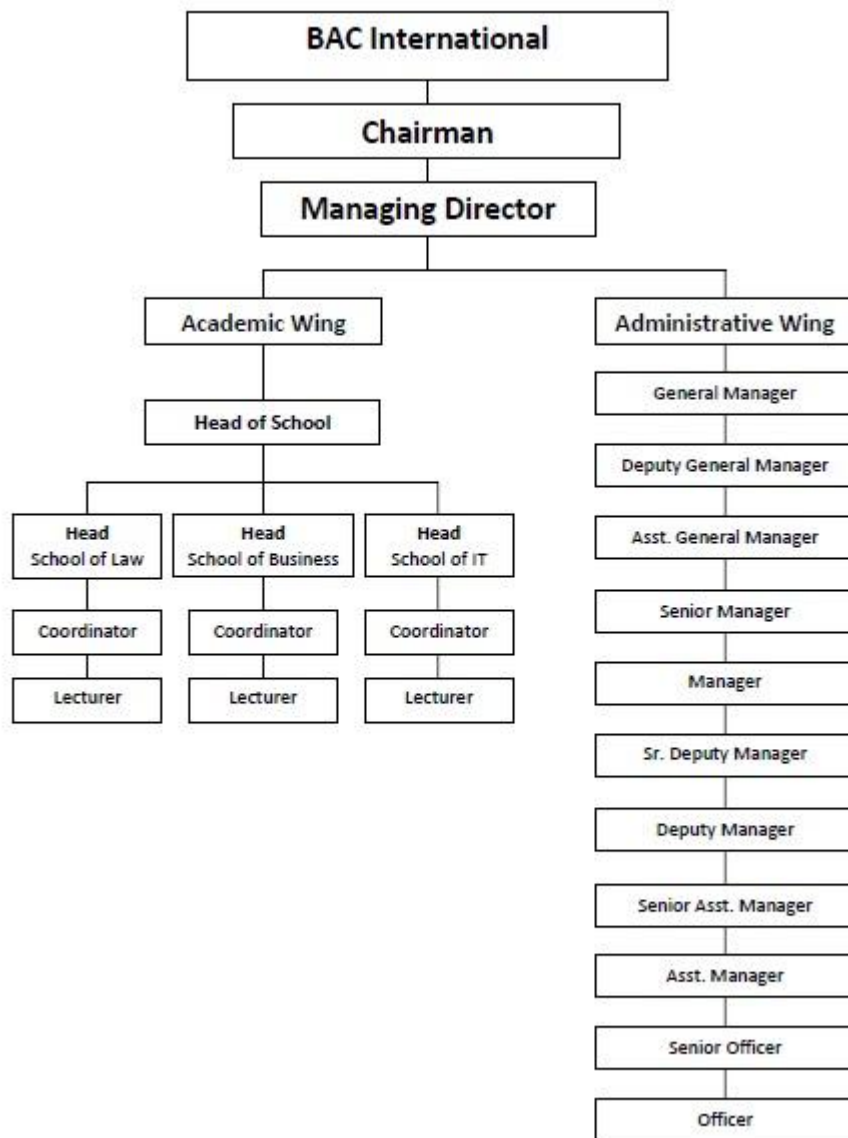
BAC International

Chairman

Managing Director

Academic Wing

Head of School

Head
School of Law

Coordinator

Lecturer

Head
School of Business

Coordinator

Lecturer

Head
School of IT

Coordinator

Lecturer

Administrative Wing

General Manager

Deputy General Manager

Asst. General Manager

Senior Manager

Manager

Sr. Deputy Manager

Deputy Manager

Senior Asst. Manager

Asst. Manager

Senior Officer

Officer